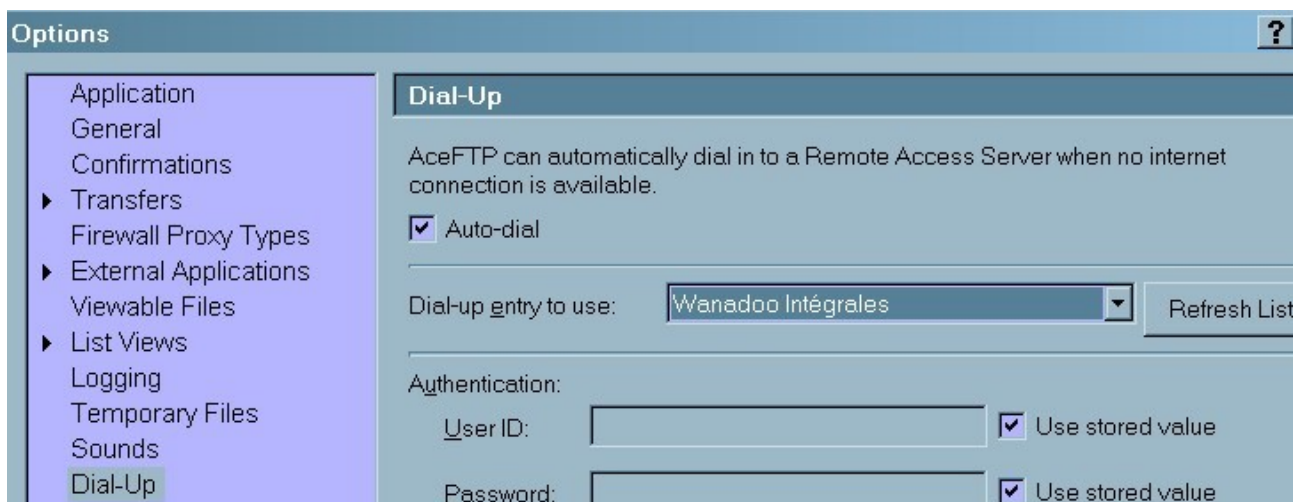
Options ?

Application
General
Confirmations
Transfers
Firewall Proxy Types
External Applications
Viewable Files
List Views
Logging
Temporary Files
Sounds
Dial-Up

Dial-Up

AceFTP can automatically dial in to a Remote Access Server when no internet connection is available.

Auto-dial

Dial-up entry to use: Wanadoo Intégrales

Refresh List

Authentication:

User ID: Use stored value

Password: Use stored value